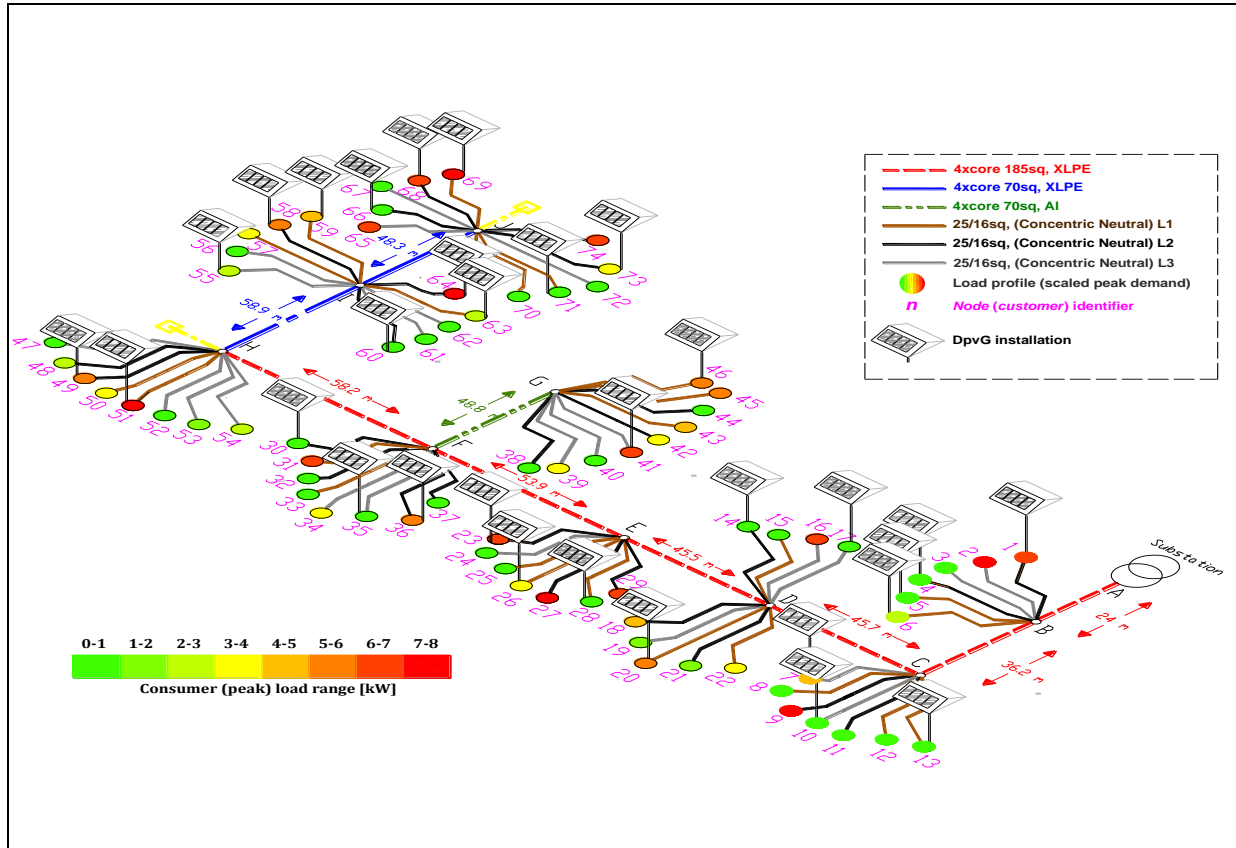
4xcore 185sq, XLPE
4xcore 70sq, XLPE
4xcore 70sq, Al
25/16sq, (Concentric Neutral) L1
25/16sq, (Concentric Neutral) L2
25/16sq, (Concentric Neutral) L3
Load profile (scaled peak demand)
n Node (customer) identifier
DpvG installation

Substation
A
B
C
D
E
F
G
H
I
J
24 m
36.2 m
45.7 m
45.5 m
53.9 m
58.2 m
48.8 m
58.9 m
48.3 m

1 2 3 4 5 6 7 8 9 10 11 12 13 14 15 16 17 18 19 20 21 22 23 24 25 26 27 28 29 30 31 32 33 34 35 36 37 38 39 40 41 42 43 44 45 46 47 48 49 50 51 52 53 54 55 56 57 58 59 60 61 62 63 64 65 66 67 68 69 70 71 72 73 74

0-1
1-2
2-3
3-4
4-5
5-6
6-7
7-8
Consumer (peak) load range [kW]